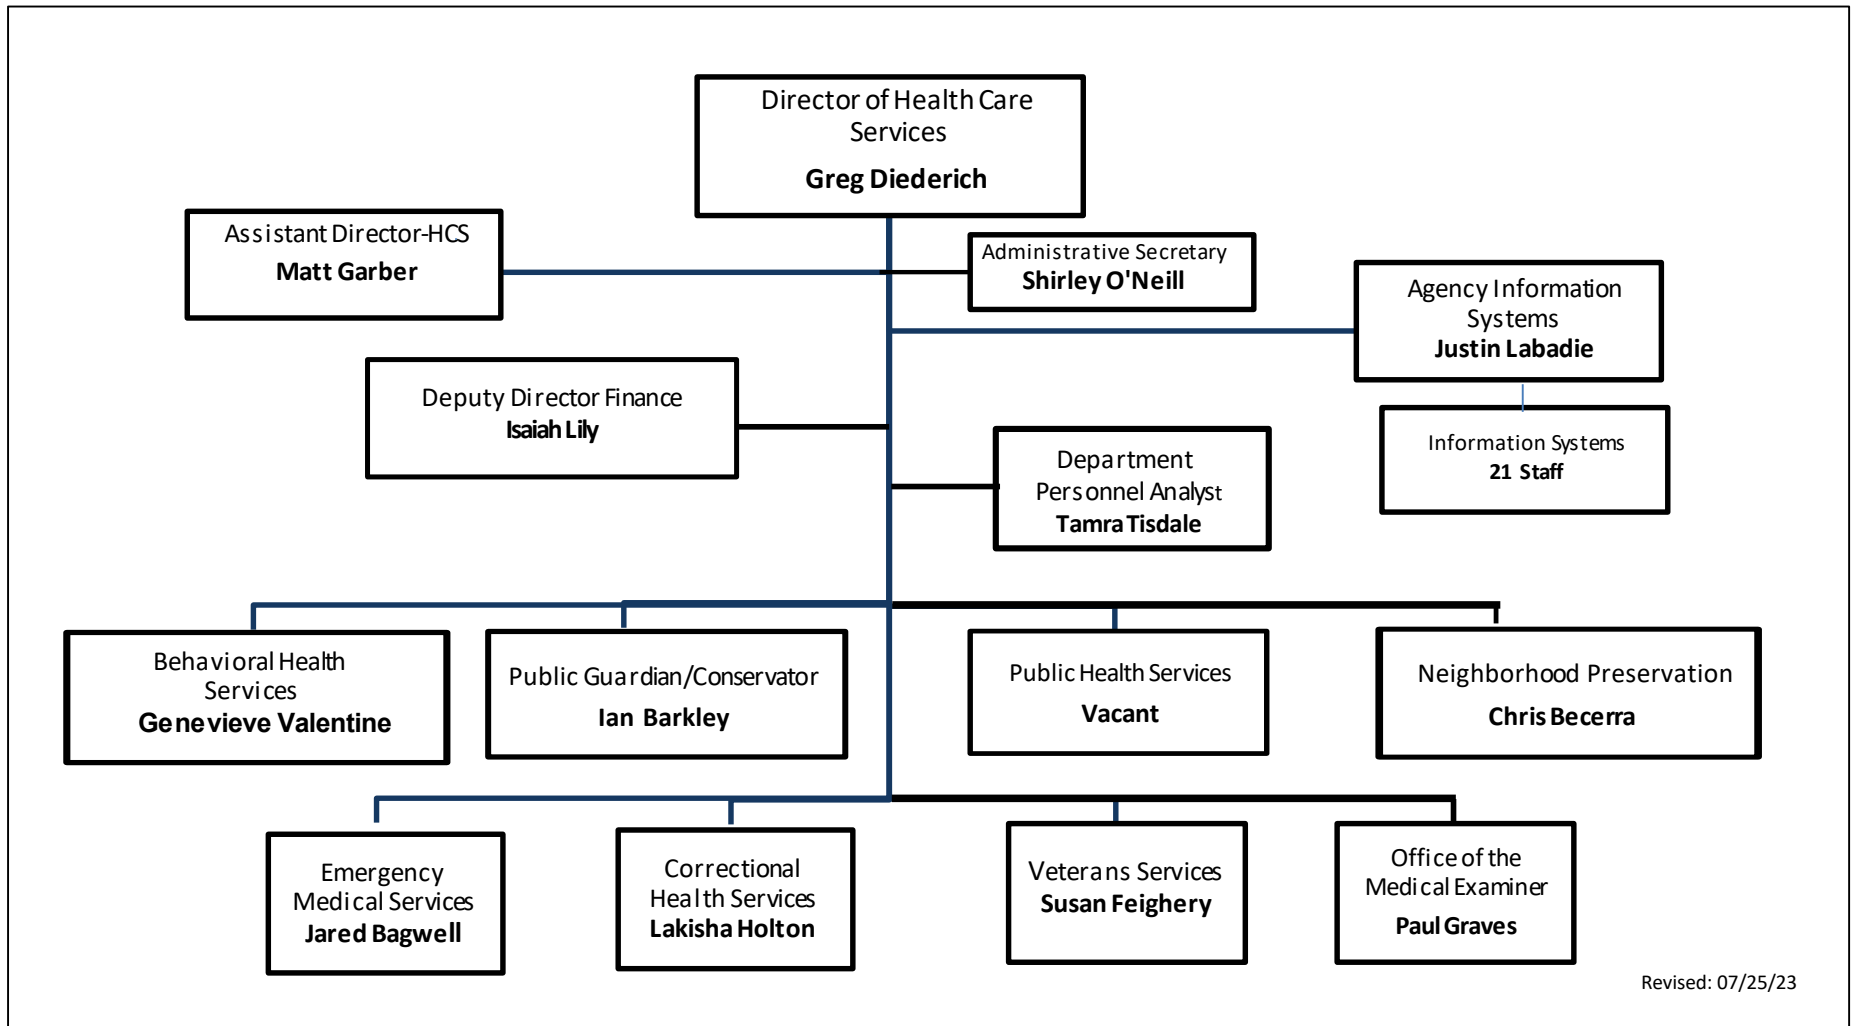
Director of Health Care Services
**Greg Diederich**

Assistant Director-HCS
**Matt Garber**

Administrative Secretary
**Shirley O'Neill**

Agency Information Systems
**Justin Labadie**

Deputy Director Finance
**Isaiah Lily**

Department Personnel Analyst
**Tamra Tisdale**

Information Systems
**21 Staff**

Behavioral Health Services
**Genevieve Valentine**

Public Guardian/Conservator
**Ian Barkley**

Public Health Services
**Vacant**

Neighborhood Preservation
**Chris Becerra**

Emergency Medical Services
**Jared Bagwell**

Correctional Health Services
**Lakisha Holton**

Veterans Services
**Susan Feighery**

Office of the Medical Examiner
**Paul Graves**

Revised: 07/25/23